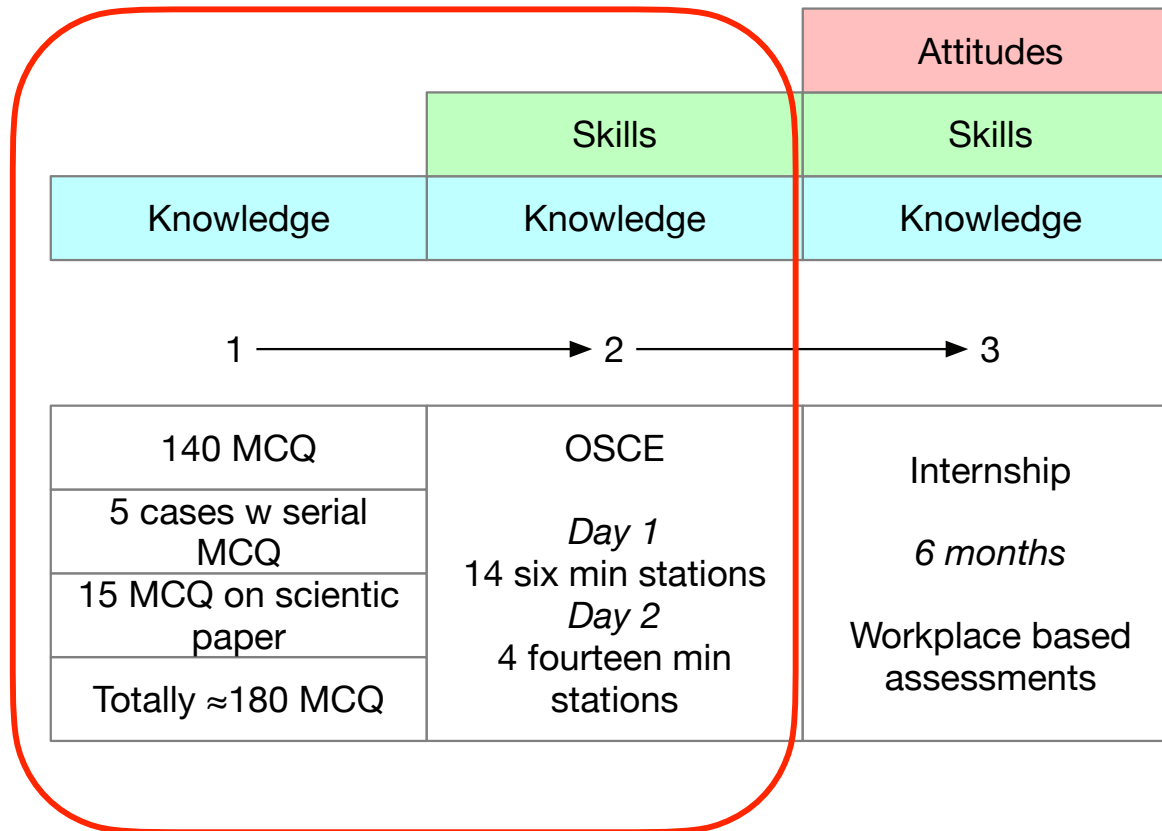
Attitudes

Skills | Skills

Knowledge | Knowledge | Knowledge

1 → 2 → 3

| | | |
|---|---|---|
| 140 MCQ | OSCE | Internship |
| 5 cases w serial MCQ | *Day 1* 14 six min stations | *6 months* |
| 15 MCQ on scientic paper | *Day 2* 4 fourteen min stations | Workplace based assessments |
| Totally ≈180 MCQ | | |